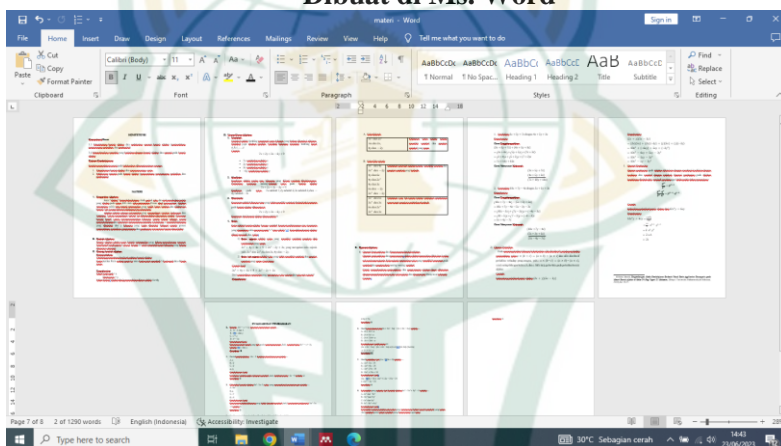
Dibuat di Ms. Word

materi - Word

Sign in

File Home Insert Draw Design Layout References Mailings Review View Help Tell me what you want to do

Cut
Copy
Format Painter
Paste
Clipboard

Calibri (Body) 11
Font

Paragraph

AaBbCcDc ¶ Normal
AaBbCcDc ¶ No Spac...
AaBbCc Heading 1
AaBbCcC Heading 2
AaB Title
AaBbCcC Subtitle
Styles

Find
Replace
Select
Editing

Page 7 of 8 2 of 1290 words English (Indonesia) Accessibility: Investigate

Type here to search

30°C Sebagian cerah 14:43